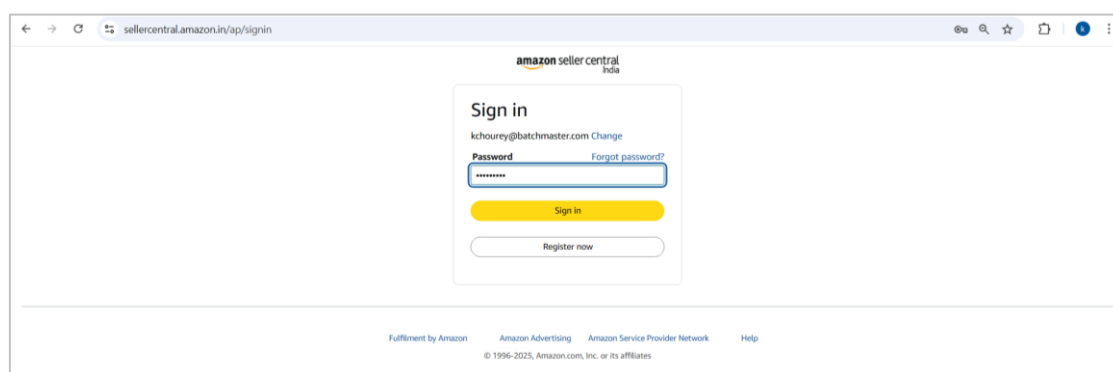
sellercentral.amazon.in/ap/signin

k

amazon seller central India

Sign in

kchourey@batchmaster.com Change

Password

Forgot password?

••••••••••

Sign in

Register now

Fulfilment by Amazon Amazon Advertising Amazon Service Provider Network Help

© 1996-2025, Amazon.com, Inc. or its affiliates